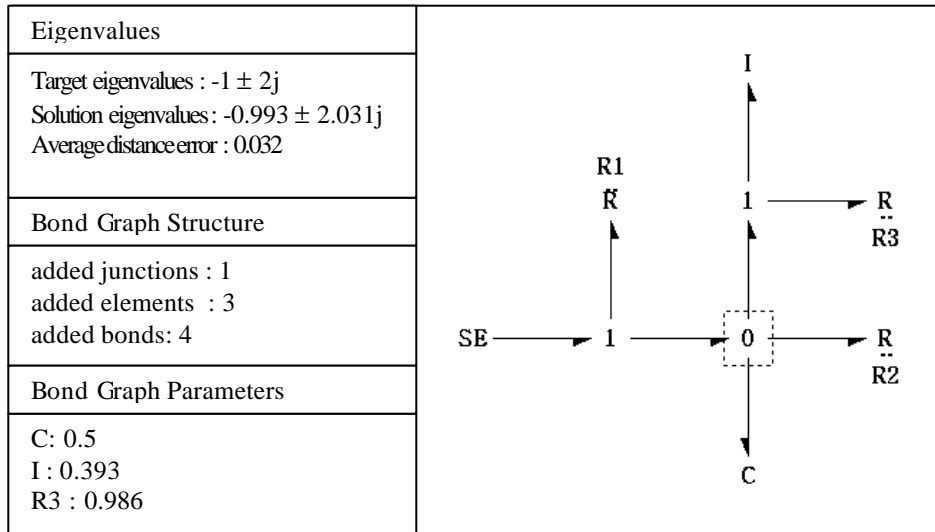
| Eigenvalues |
|---|
| Target eigenvalues : -1 $\pm$ 2j<br>Solution eigenvalues : -0.993 $\pm$ 2.031j<br>Average distance error : 0.032 |
| Bond Graph Structure |
| added junctions : 1<br>added elements : 3<br>added bonds: 4 |
| Bond Graph Parameters |
| C: 0.5<br>I : 0.393<br>R3 : 0.986 |

I

R1
R

1

R
R3

SE

1

0

R
R2

C